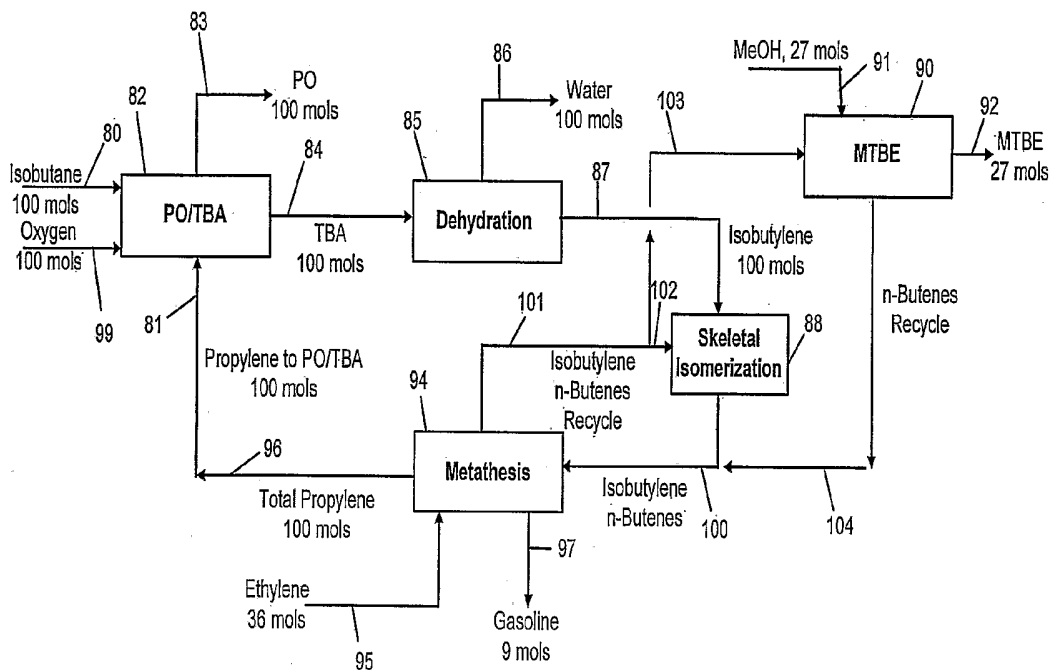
83
PO
100 mols
82
80
Isobutane
100 mols
Oxygen
100 mols
99
PO/TBA
84
TBA
100 mols
81
86
Water
100 mols
85
Dehydration
87
103
MeOH, 27 mols
91
90
MTBE
92
MTBE
27 mols
Isobutylene
100 mols
n-Butenes
Recycle
101
102
Skeletal
Isomerization
88
Isobutylene
n-Butenes
Recycle
Propylene to PO/TBA
100 mols
94
96
Metathesis
Total Propylene
100 mols
Isobutylene
n-Butenes
100
104
97
Ethylene
36 mols
95
Gasoline
9 mols